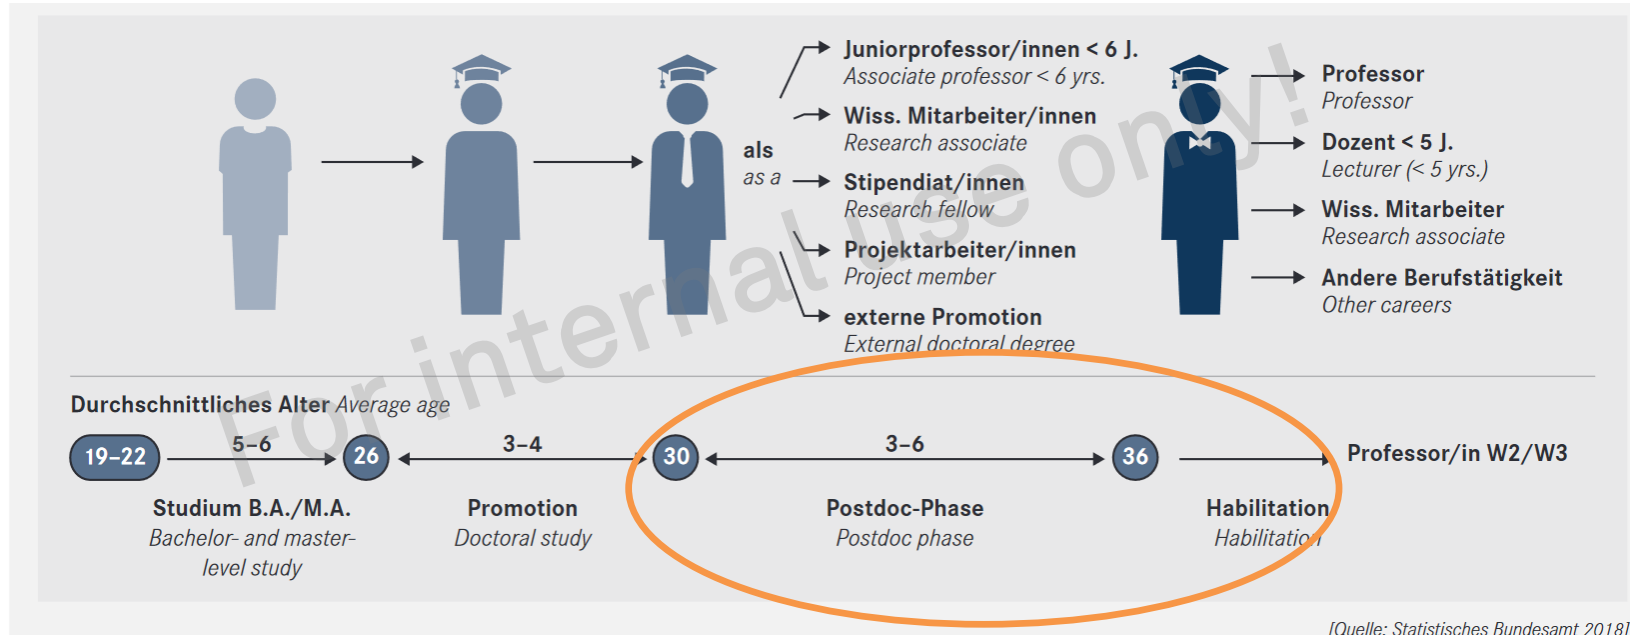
als
as a

Juniorprofessor/innen < 6 J.
Associate professor < 6 yrs.

Wiss. Mitarbeiter/innen
Research associate

Stipendiat/innen
Research fellow

Projektarbeiter/innen
Project member

externe Promotion
External doctoral degree

Professor
Professor

Dozent < 5 J.
Lecturer (< 5 yrs.)

Wiss. Mitarbeiter
Research associate

Andere Berufstätigkeit
Other careers

For internal use only!

Durchschnittliches Alter Average age

19–22
5–6
26
3–4
30
3–6
36
Professor/in W2/W3

Studium B.A./M.A.
Bachelor- and master-level study

Promotion
Doctoral study

Postdoc-Phase
Postdoc phase

Habilitation
Habilitation

[Quelle: Statistisches Bundesamt 2018]